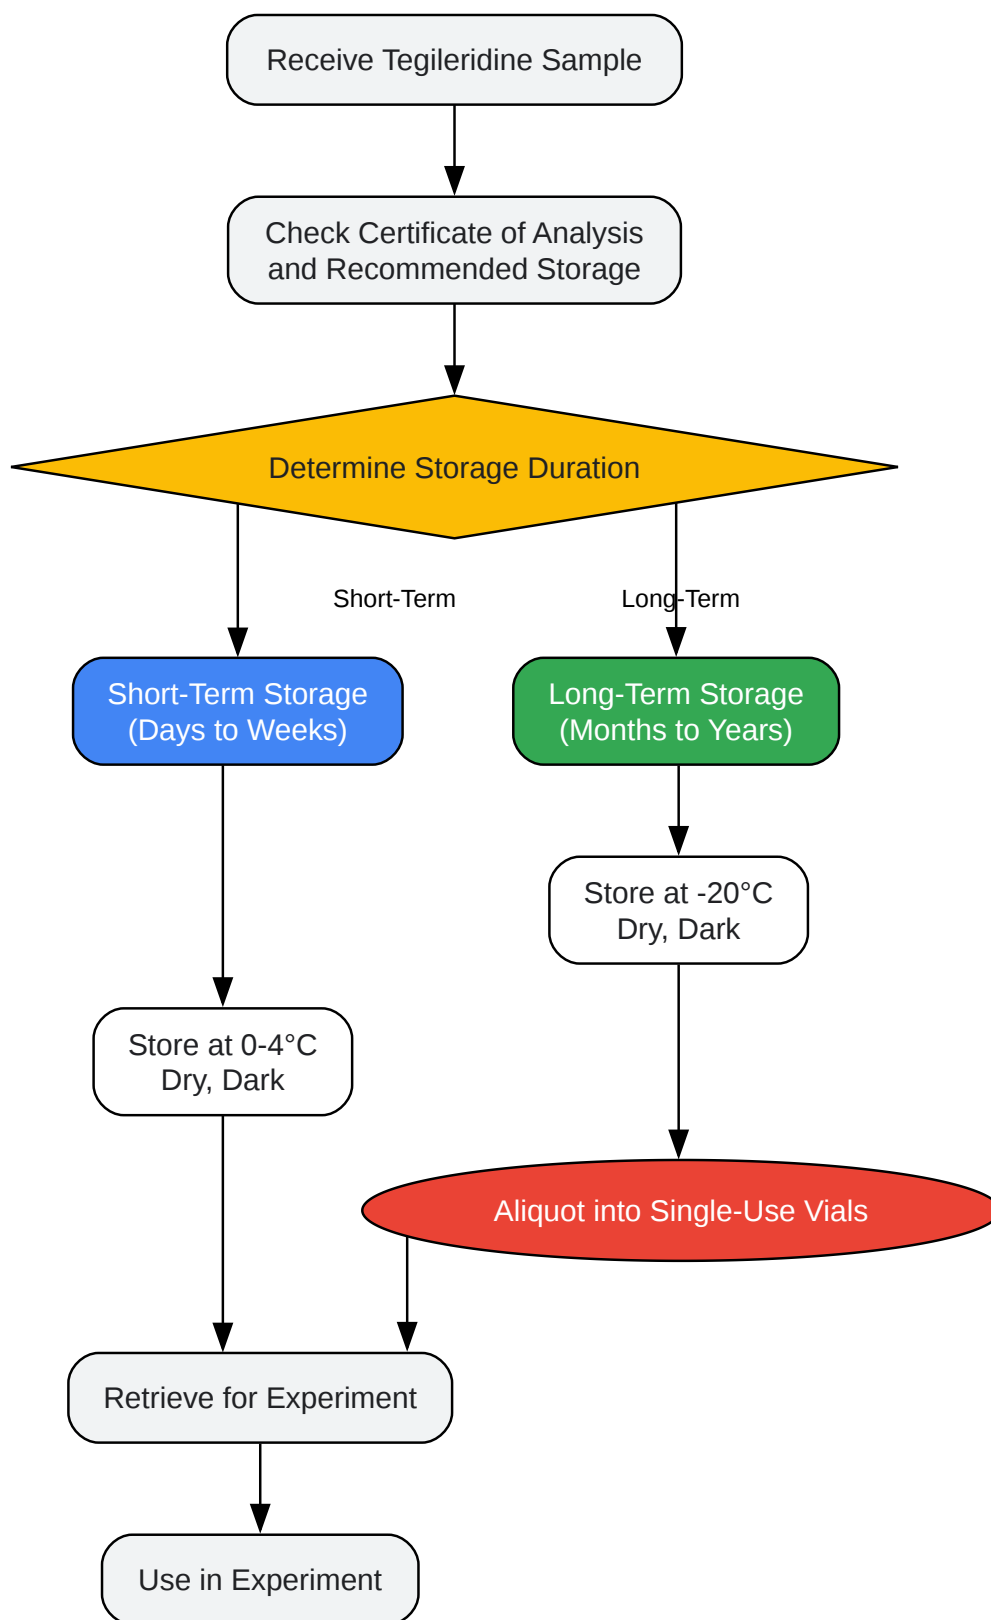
Receive Tegileridine Sample

Check Certificate of Analysis and Recommended Storage

Determine Storage Duration

Short-Term

Long-Term

Short-Term Storage (Days to Weeks)

Long-Term Storage (Months to Years)

Store at -20°C Dry, Dark

Store at 0-4°C Dry, Dark

Aliquot into Single-Use Vials

Retrieve for Experiment

Use in Experiment